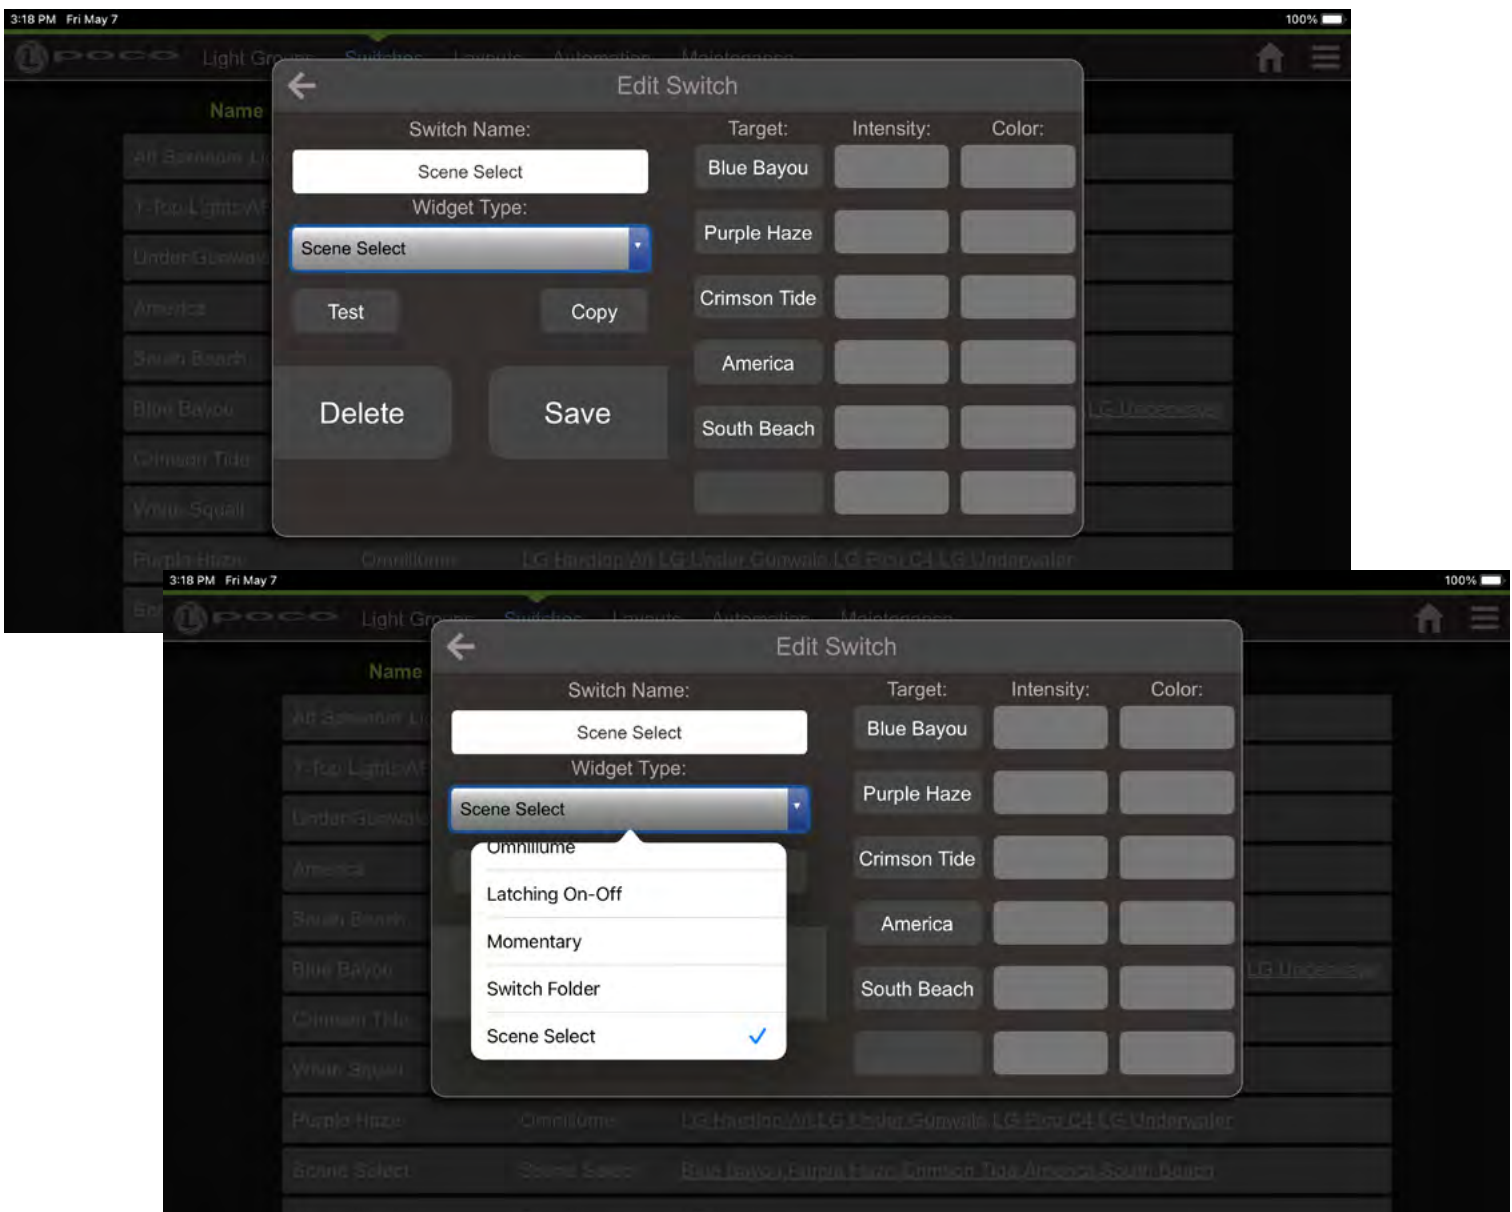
3:18 PM Fri May 7

100%

Light Groups Switches Layouts Automation Maintenance

Name

Edit Switch

Switch Name:

Scene Select

Widget Type:

Scene Select

Test

Copy

Delete

Save

Target:

Intensity:

Color:

Blue Bayou

Purple Haze

Crimson Tide

America

South Beach

All Someone Li
T-Top Lights W
Under Gunwale
America
South Beach
Blue Bayou
Crimson Tide
White Squall
Purple Haze

LG Underwater

Omnillume

LG Hardtop Aft LG Under Gunwale LG Fwd C4 LG Underwater

3:18 PM Fri May 7

100%

Light Groups Switches Layouts Automation Maintenance

Name

Edit Switch

Switch Name:

Scene Select

Widget Type:

Scene Select

Omnillume

Latching On-Off

Momentary

Switch Folder

Scene Select

Target:

Intensity:

Color:

Blue Bayou

Purple Haze

Crimson Tide

America

South Beach

All Someone Li
T-Top Lights W
Under Gunwale
America
South Beach
Blue Bayou
Crimson Tide
White Squall
Purple Haze
Scene Select

LG Underwater

Omnillume

LG Hardtop Aft LG Under Gunwale LG Fwd C4 LG Underwater

Scene Select

Blue Bayou Purple Haze Crimson Tide America South Beach